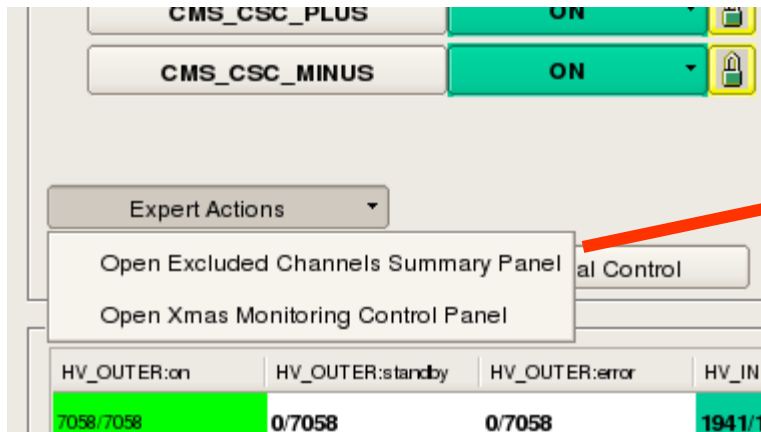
CMS_CSC_PLUS

ON

CMS_CSC_MINUS

ON

Expert Actions

Open Excluded Channels Summary Panel

Open Xmas Monitoring Control Panel

al Control

| HV_OUTER:on | HV_OUTER:standby | HV_OUTER:error | HV_IN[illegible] |
|---|---|---|---|
| 7058/7058 | 0/7058 | 0/7058 | 1941/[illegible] |